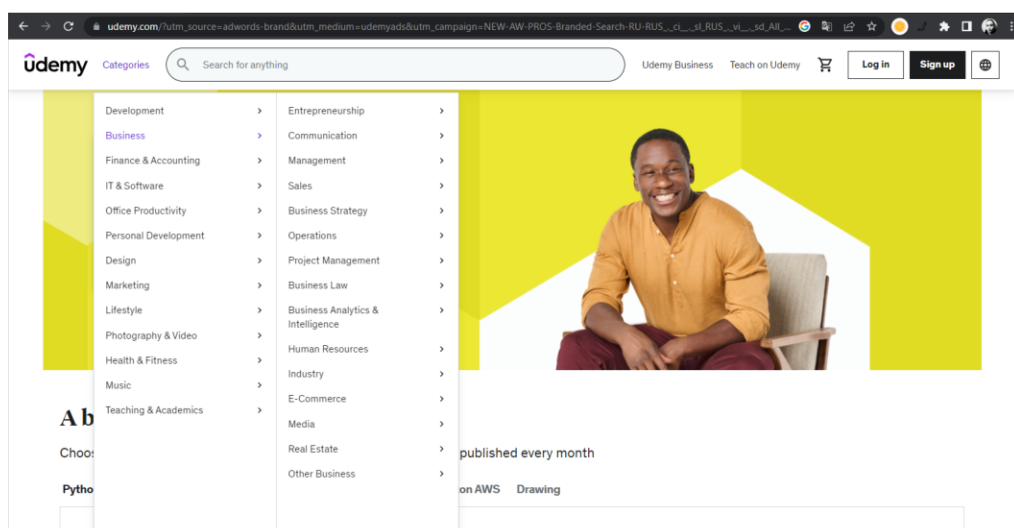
udemy.com/?utm_source=adwords-brand&utm_medium=udemyads&utm_campaign=NEW-AW-PROS-Branded-Search-RU-RUS_._ci__._sl_RUS_._vi__._sd_All_...

udemy Categories Search for anything Udemy Business Teach on Udemy Log in Sign up

Development
Business
Finance & Accounting
IT & Software
Office Productivity
Personal Development
Design
Marketing
Lifestyle
Photography & Video
Health & Fitness
Music
Teaching & Academics

Entrepreneurship
Communication
Management
Sales
Business Strategy
Operations
Project Management
Business Law
Business Analytics & Intelligence
Human Resources
Industry
E-Commerce
Media
Real Estate
Other Business

A b

Choos published every month

Pytho on AWS Drawing